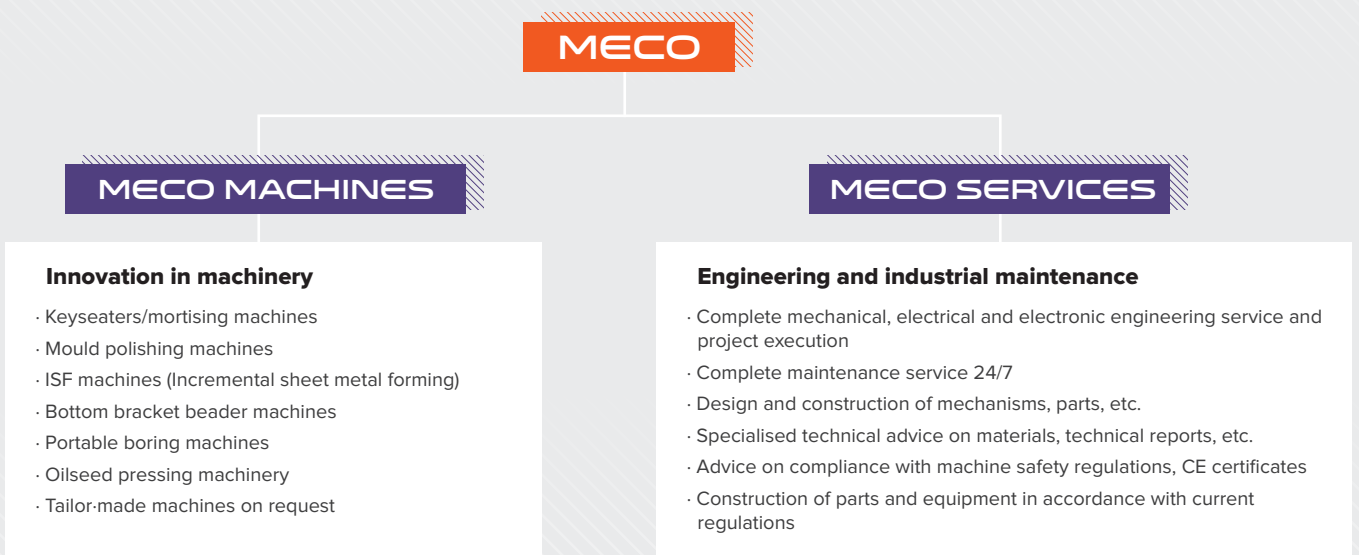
MECO

MECO MACHINES

MECO SERVICES

Innovation in machinery

· Keyseaters/mortising machines
· Mould polishing machines
· ISF machines (Incremental sheet metal forming)
· Bottom bracket beader machines
· Portable boring machines
· Oilseed pressing machinery
· Tailor-made machines on request

Engineering and industrial maintenance

· Complete mechanical, electrical and electronic engineering service and project execution
· Complete maintenance service 24/7
· Design and construction of mechanisms, parts, etc.
· Specialised technical advice on materials, technical reports, etc.
· Advice on compliance with machine safety regulations, CE certificates
· Construction of parts and equipment in accordance with current regulations